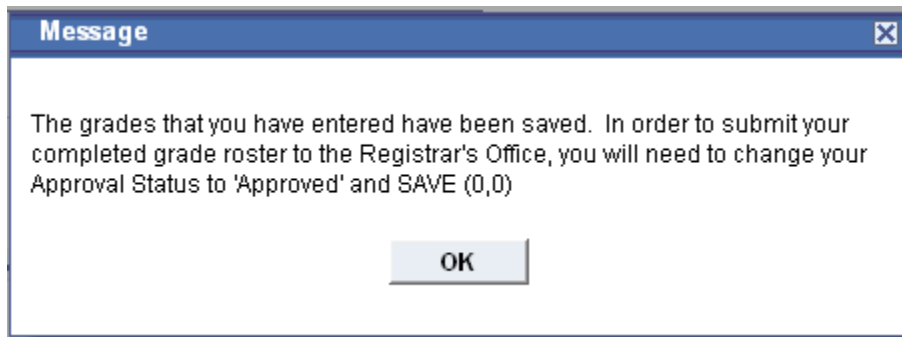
Message

The grades that you have entered have been saved. In order to submit your completed grade roster to the Registrar's Office, you will need to change your Approval Status to 'Approved' and SAVE (0,0)

OK